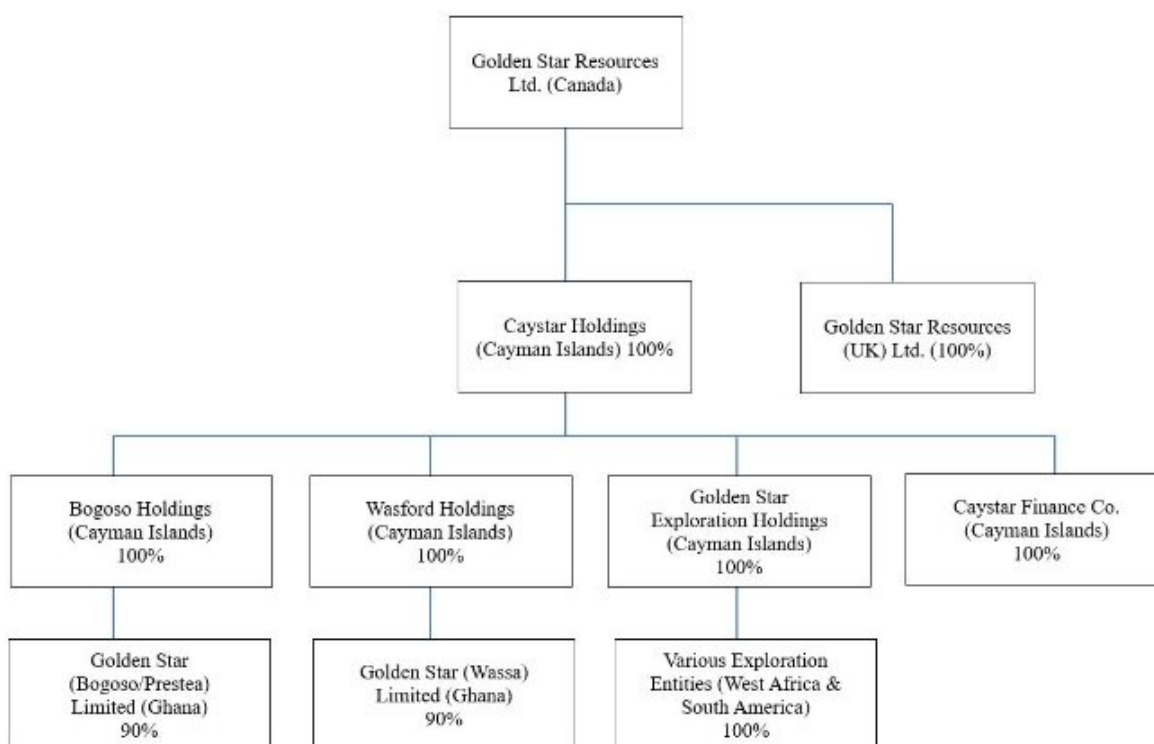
Golden Star Resources Ltd. (Canada)

Caystar Holdings (Cayman Islands) 100%

Golden Star Resources (UK) Ltd. (100%)

Bogoso Holdings (Cayman Islands) 100%

Wasford Holdings (Cayman Islands) 100%

Golden Star Exploration Holdings (Cayman Islands) 100%

Caystar Finance Co. (Cayman Islands) 100%

Golden Star (Bogoso/Prestea) Limited (Ghana) 90%

Golden Star (Wassa) Limited (Ghana) 90%

Various Exploration Entities (West Africa & South America) 100%